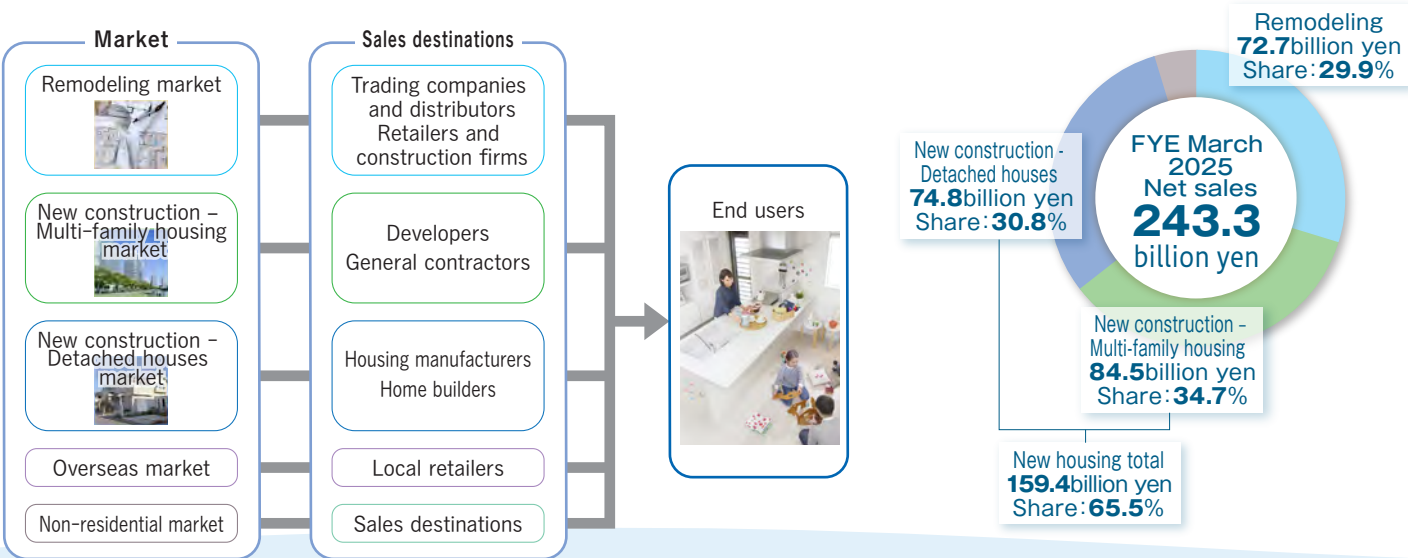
Market

Remodeling market

New construction – Multi-family housing market

New construction – Detached houses market

Overseas market

Non-residential market

Sales destinations

Trading companies and distributors Retailers and construction firms

Developers General contractors

Housing manufacturers Home builders

Local retailers

Sales destinations

End users

Remodeling
72.7billion yen
Share：29.9%

New construction - Detached houses
74.8billion yen
Share：30.8%

FYE March 2025
Net sales
243.3
billion yen

New construction – Multi-family housing
84.5billion yen
Share：34.7%

New housing total
159.4billion yen
Share：65.5%